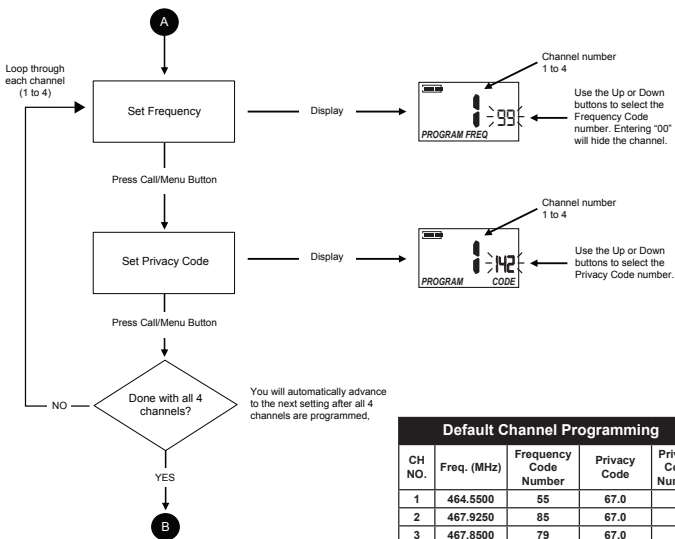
A

Loop through each channel (1 to 4)

Set Frequency

Display

Channel number 1 to 4

1 99

PROGRAM FREQ

Use the Up or Down buttons to select the Frequency Code number. Entering "00" will hide the channel.

Press Call/Menu Button

Set Privacy Code

Display

Channel number 1 to 4

1 142

PROGRAM CODE

Use the Up or Down buttons to select the Privacy Code number.

Press Call/Menu Button

Done with all 4 channels?

NO

You will automatically advance to the next setting after all 4 channels are programmed,

YES

B

Default Channel Programming

| CH NO. | Freq. (MHz) | Frequency Code Number | Privacy Code | Pri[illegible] Co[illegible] Nu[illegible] |
|---|---|---|---|---|
| 1 | 464.5500 | 55 | 67.0 | |
| 2 | 467.9250 | 85 | 67.0 | |
| 3 | 467.8500 | 79 | 67.0 | |